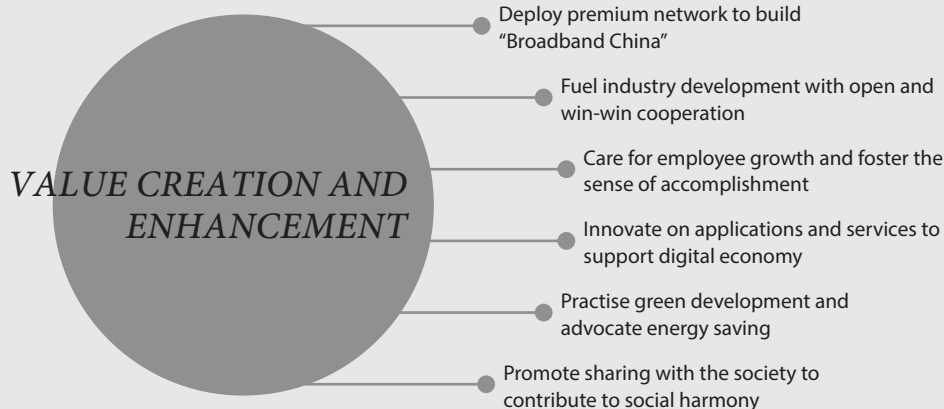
VALUE CREATION AND ENHANCEMENT

Deploy premium network to build "Broadband China"

Fuel industry development with open and win-win cooperation

Care for employee growth and foster the sense of accomplishment

Innovate on applications and services to support digital economy

Practise green development and advocate energy saving

Promote sharing with the society to contribute to social harmony